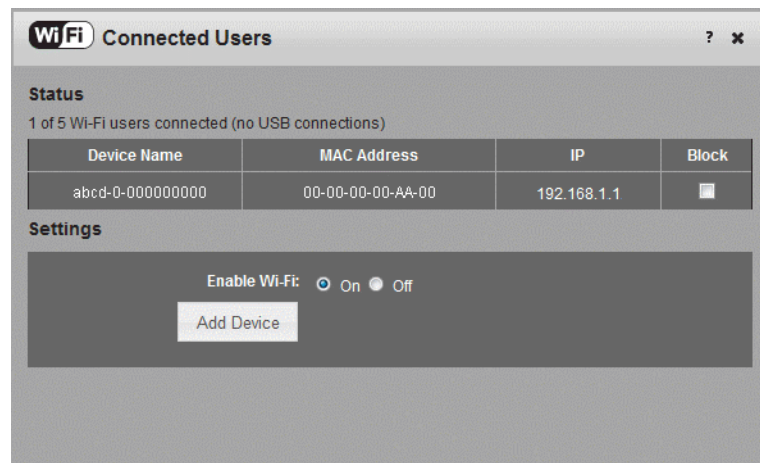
WiFi Connected Users

? ✖

Status

1 of 5 Wi-Fi users connected (no USB connections)

| Device Name | MAC Address | IP | Block |
|---|---|---|---|
| abcd-0-000000000 | 00-00-00-00-AA-00 | 192.168.1.1 | |

Settings

Enable Wi-Fi: On Off

Add Device